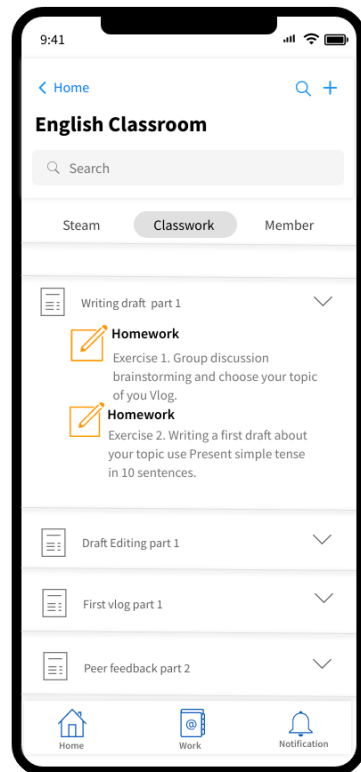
9:41

< Home

English Classroom

Search

Steam

Classwork

Member

Writing draft part 1

Homework

Exercise 1. Group discussion brainstorming and choose your topic of you Vlog.

Homework

Exercise 2. Writing a first draft about your topic use Present simple tense in 10 sentences.

Draft Editing part 1

First vlog part 1

Peer feedback part 2

Home

Work

Notification